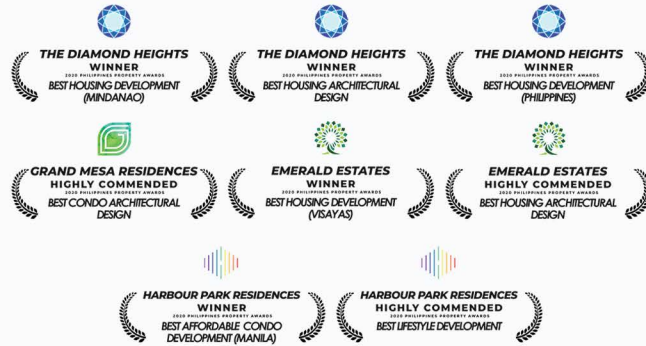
THE DIAMOND HEIGHTS
WINNER
2020 PHILIPPINES PROPERTY AWARDS
BEST HOUSING DEVELOPMENT (MINDANAO)

THE DIAMOND HEIGHTS
WINNER
2020 PHILIPPINES PROPERTY AWARDS
BEST HOUSING ARCHITECTURAL DESIGN

THE DIAMOND HEIGHTS
WINNER
2020 PHILIPPINES PROPERTY AWARDS
BEST HOUSING DEVELOPMENT (PHILIPPINES)

GRAND MESA RESIDENCES
HIGHLY COMMENDED
2020 PHILIPPINES PROPERTY AWARDS
BEST CONDO ARCHITECTURAL DESIGN

EMERALD ESTATES
WINNER
2020 PHILIPPINES PROPERTY AWARDS
BEST HOUSING DEVELOPMENT (VISAYAS)

EMERALD ESTATES
HIGHLY COMMENDED
2020 PHILIPPINES PROPERTY AWARDS
BEST HOUSING ARCHITECTURAL DESIGN

HARBOUR PARK RESIDENCES
WINNER
2020 PHILIPPINES PROPERTY AWARDS
BEST AFFORDABLE CONDO DEVELOPMENT (MANILA)

HARBOUR PARK RESIDENCES
HIGHLY COMMENDED
2020 PHILIPPINES PROPERTY AWARDS
BEST LIFESTYLE DEVELOPMENT